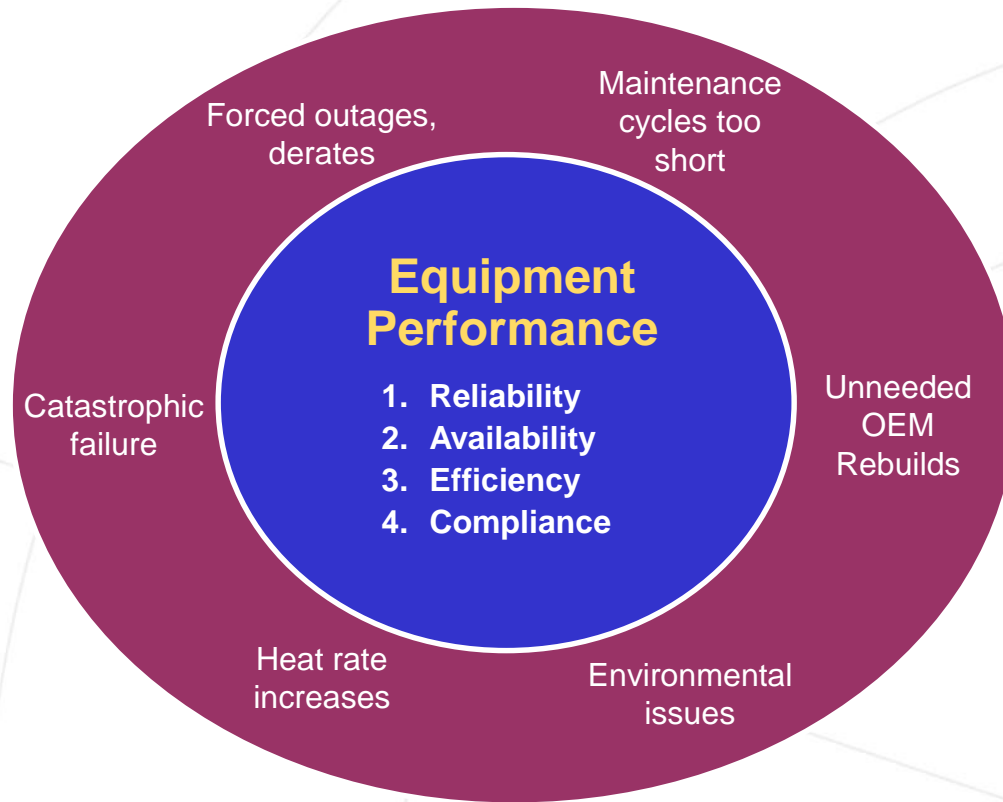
Forced outages, derates

Maintenance cycles too short

Equipment Performance

1. Reliability
2. Availability
3. Efficiency
4. Compliance

Catastrophic failure

Unneeded OEM Rebuilds

Heat rate increases

Environmental issues